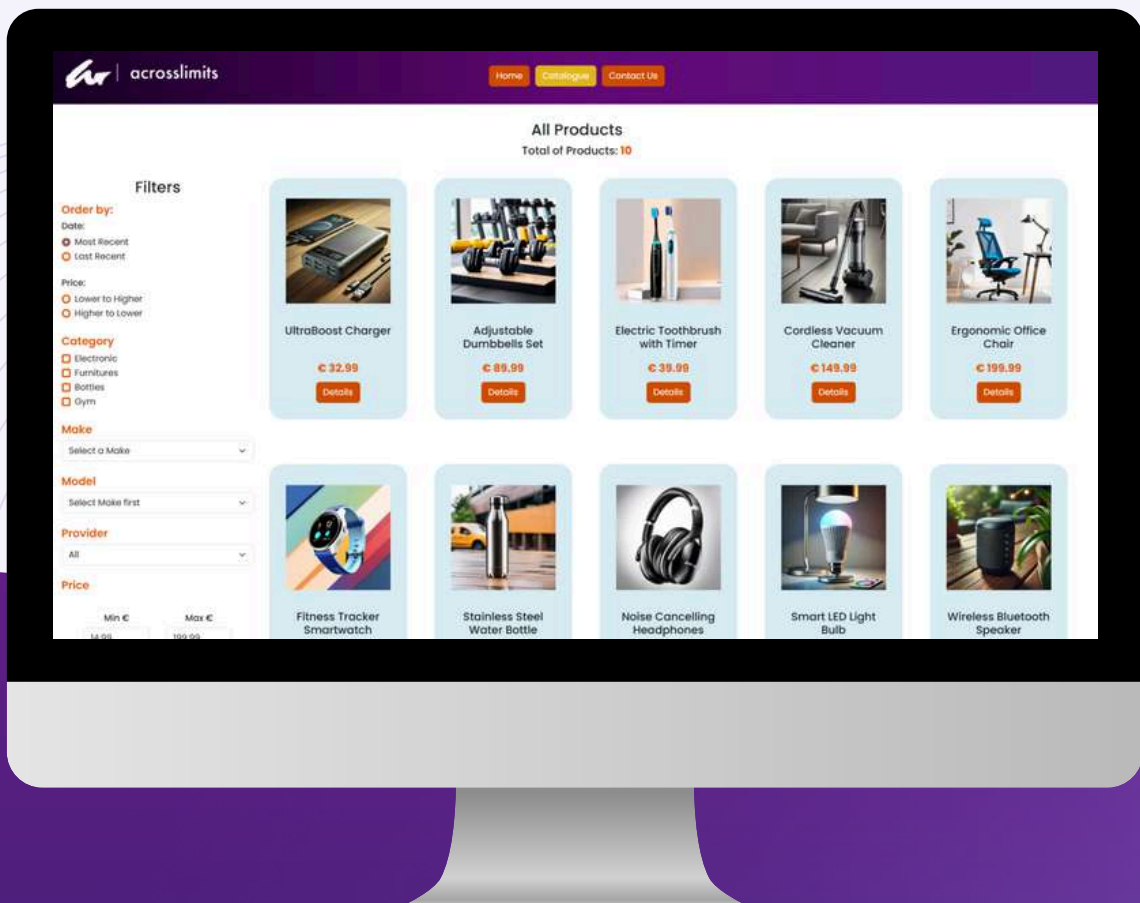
acrosslimits

Home Catalogue Contact Us

All Products
Total of Products: 10

Filters

Order by:
Date:
Most Recent
Last Recent

Price:
Lower to Higher
Higher to Lower

Category
Electronic
Furnitures
Bottles
Gym

Make
Select a Make

Model
Select Make first

Provider
All

Price
Min €
Max €
14.99
199.99

UltraBoost Charger
€ 32.99
Details

Adjustable Dumbbells Set
€ 89.99
Details

Electric Toothbrush with Timer
€ 39.99
Details

Cordless Vacuum Cleaner
€ 149.99
Details

Ergonomic Office Chair
€ 199.99
Details

Fitness Tracker Smartwatch

Stainless Steel Water Bottle

Noise Cancelling Headphones

Smart LED Light Bulb

Wireless Bluetooth Speaker